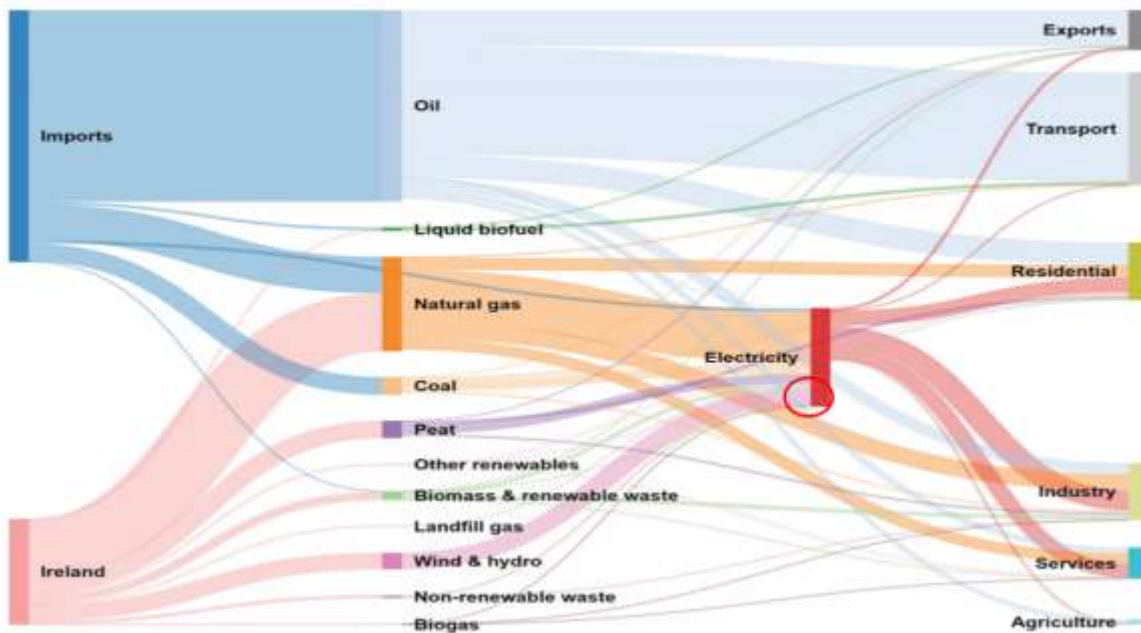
Imports

Ireland

Oil

Liquid biofuel

Natural gas

Coal

Peat

Other renewables

Biomass & renewable waste

Landfill gas

Wind & hydro

Non-renewable waste

Biogas

Electricity

Exports

Transport

Residential

Industry

Services

Agriculture